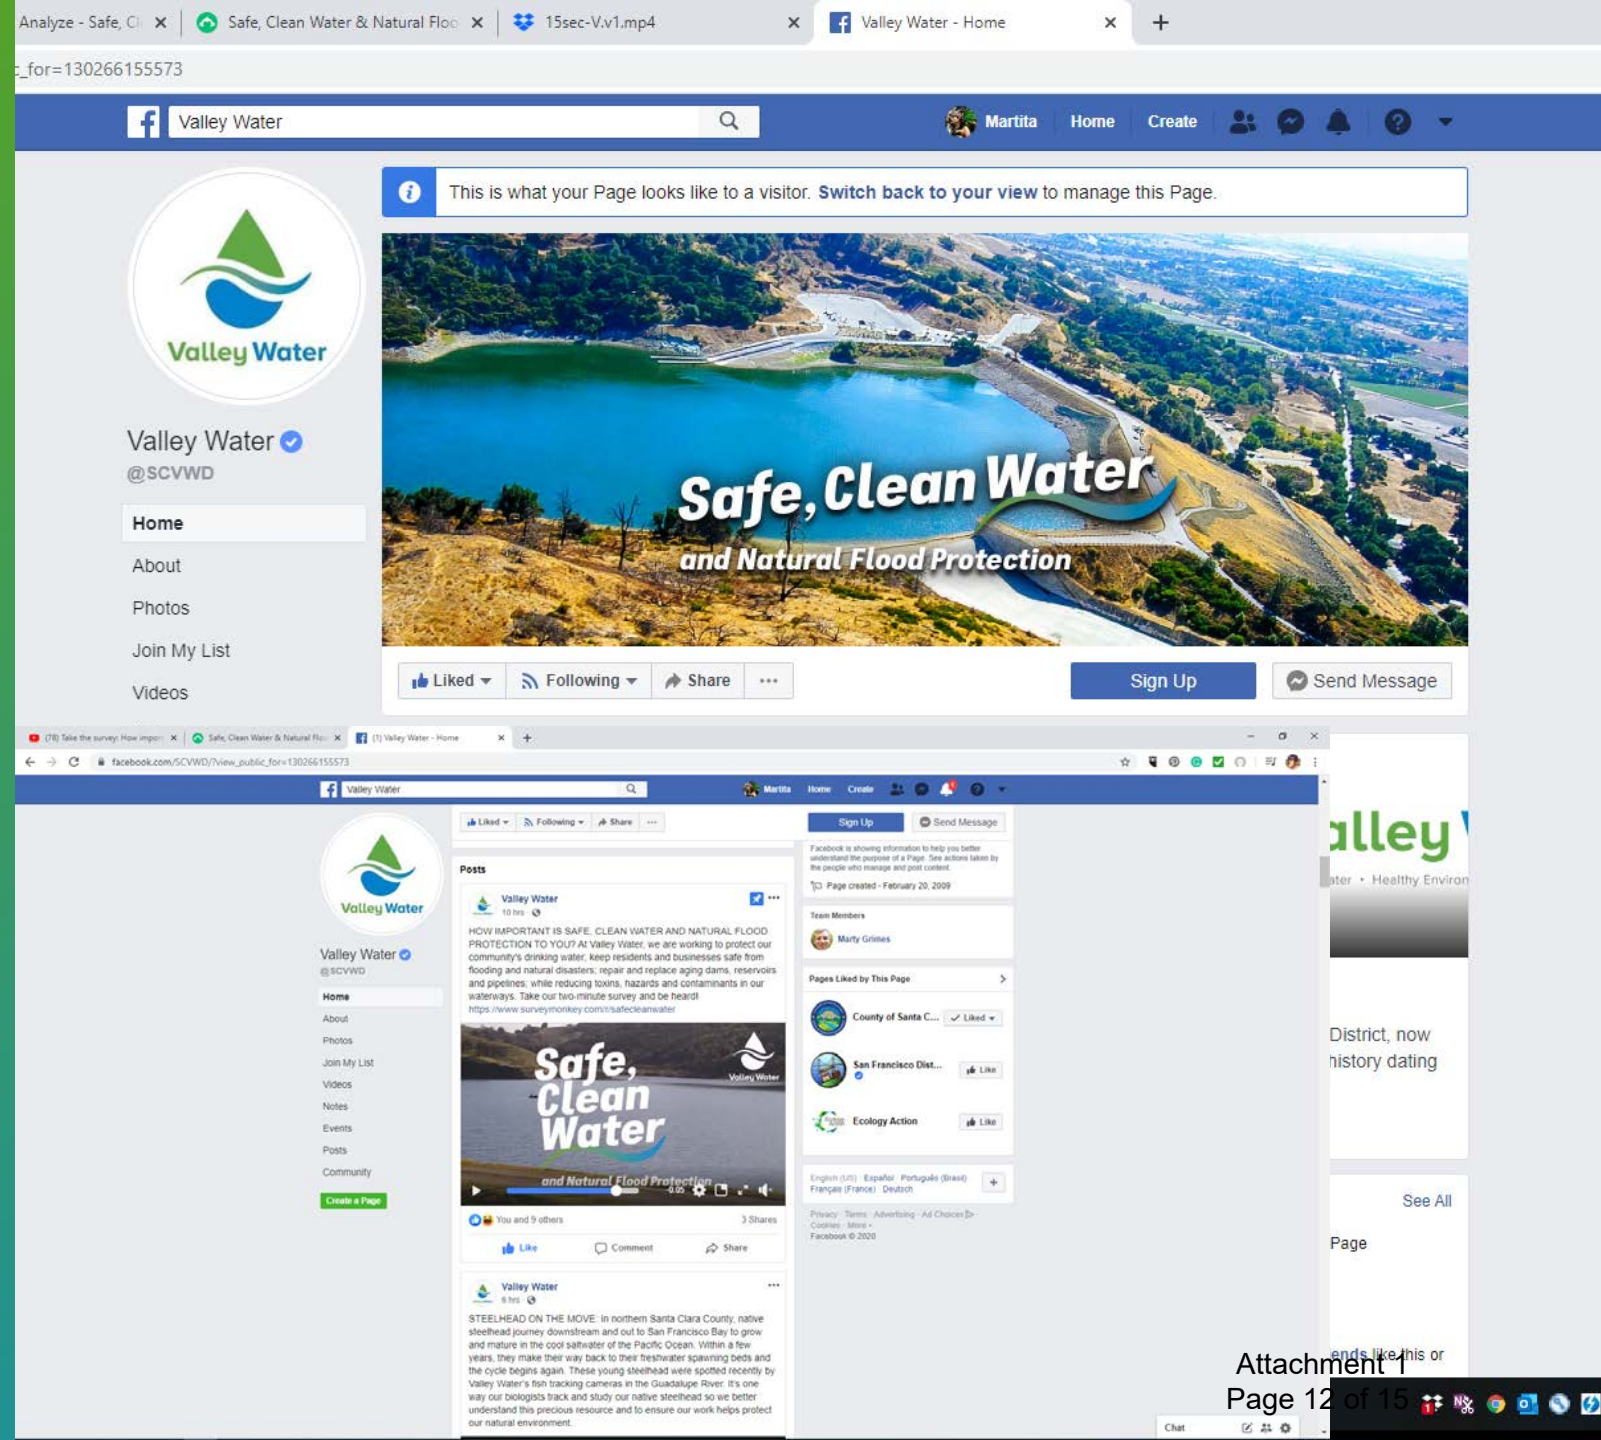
Analyze - Safe, Cl × Safe, Clean Water & Natural Floo × 15sec-V.v1.mp4 × Valley Water - Home × +

_for=130266155573

Valley Water

Martita Home Create

This is what your Page looks like to a visitor. Switch back to your view to manage this Page.

Valley Water

Valley Water
@SCVWD

Home
About
Photos
Join My List
Videos

Safe, Clean Water
and Natural Flood Protection

Liked Following Share ··· Sign Up Send Message

(78) Take the survey: How impo × Safe, Clean Water & Natural Flo × (1) Valley Water - Home × +

facebook.com/SCVWD/?view_public_for=130266155573

Valley Water

Martita Home Create

Valley Water

Valley Water
@SCVWD

Home
About
Photos
Join My List
Videos
Notes
Events
Posts
Community
Create a Page

Liked Following Share ···

Posts

Valley Water
10 hrs

HOW IMPORTANT IS SAFE, CLEAN WATER AND NATURAL FLOOD PROTECTION TO YOU? At Valley Water, we are working to protect our community's drinking water; keep residents and businesses safe from flooding and natural disasters; repair and replace aging dams, reservoirs and pipelines; while reducing toxins, hazards and contaminants in our waterways. Take our two-minute survey and be heard!
https://www.surveymonkey.com/r/safecleanwater

Safe, Clean Water
Valley Water
and Natural Flood Protection

You and 9 others 3 Shares

Like Comment Share

Valley Water
6 hrs

STEELHEAD ON THE MOVE: In northern Santa Clara County, native steelhead journey downstream and out to San Francisco Bay to grow and mature in the cool saltwater of the Pacific Ocean. Within a few years, they make their way back to their freshwater spawning beds and the cycle begins again. These young steelhead were spotted recently by Valley Water's fish tracking cameras in the Guadalupe River. It's one way our biologists track and study our native steelhead so we better understand this precious resource and to ensure our work helps protect our natural environment.

Sign Up Send Message

Facebook is showing information to help you better understand the purpose of a Page. See actions taken by the people who manage and post content.

Page created - February 20, 2009

Team Members
Marty Grimes

Pages Liked by This Page
County of Santa C... Liked
San Francisco Dist... Like
Ecology Action Like

English (US) · Español · Português (Brasil) · Français (France) · Deutsch

Privacy · Terms · Advertising · Ad Choices · Cookies · More · Facebook © 2020

alley
ater · Healthy Environ

District, now
history dating

See All

Page

ends like this or

Chat

Attachment 1
Page 12 of 15